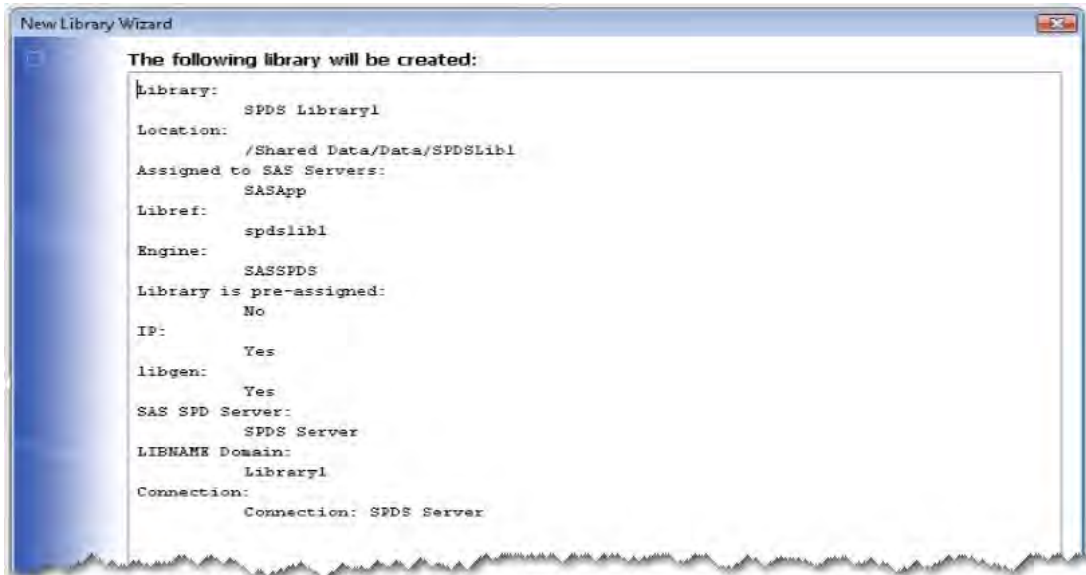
New Library Wizard

The following library will be created:

Library:
SPDS Library1
Location:
/Shared Data/Data/SPDSLib1
Assigned to SAS Servers:
SASApp
Libref:
spdslib1
Engine:
SASSPDS
Library is pre-assigned:
No
IP:
Yes
libgen:
Yes
SAS SPD Server:
SPDS Server
LIBNAME Domain:
Library1
Connection:
Connection: SPDS Server